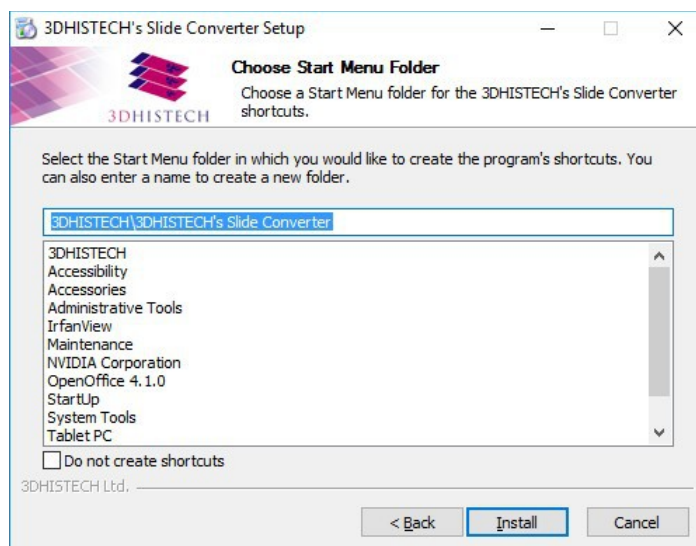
3DHISTECH's Slide Converter Setup

3DHISTECH

Choose Start Menu Folder

Choose a Start Menu folder for the 3DHISTECH's Slide Converter shortcuts.

Select the Start Menu folder in which you would like to create the program's shortcuts. You can also enter a name to create a new folder.

3DHISTECH\3DHISTECH's Slide Converter

3DHISTECH
Accessibility
Accessories
Administrative Tools
IrfanView
Maintenance
NVIDIA Corporation
OpenOffice 4.1.0
StartUp
System Tools
Tablet PC

Do not create shortcuts

3DHISTECH Ltd.

< Back
Install
Cancel